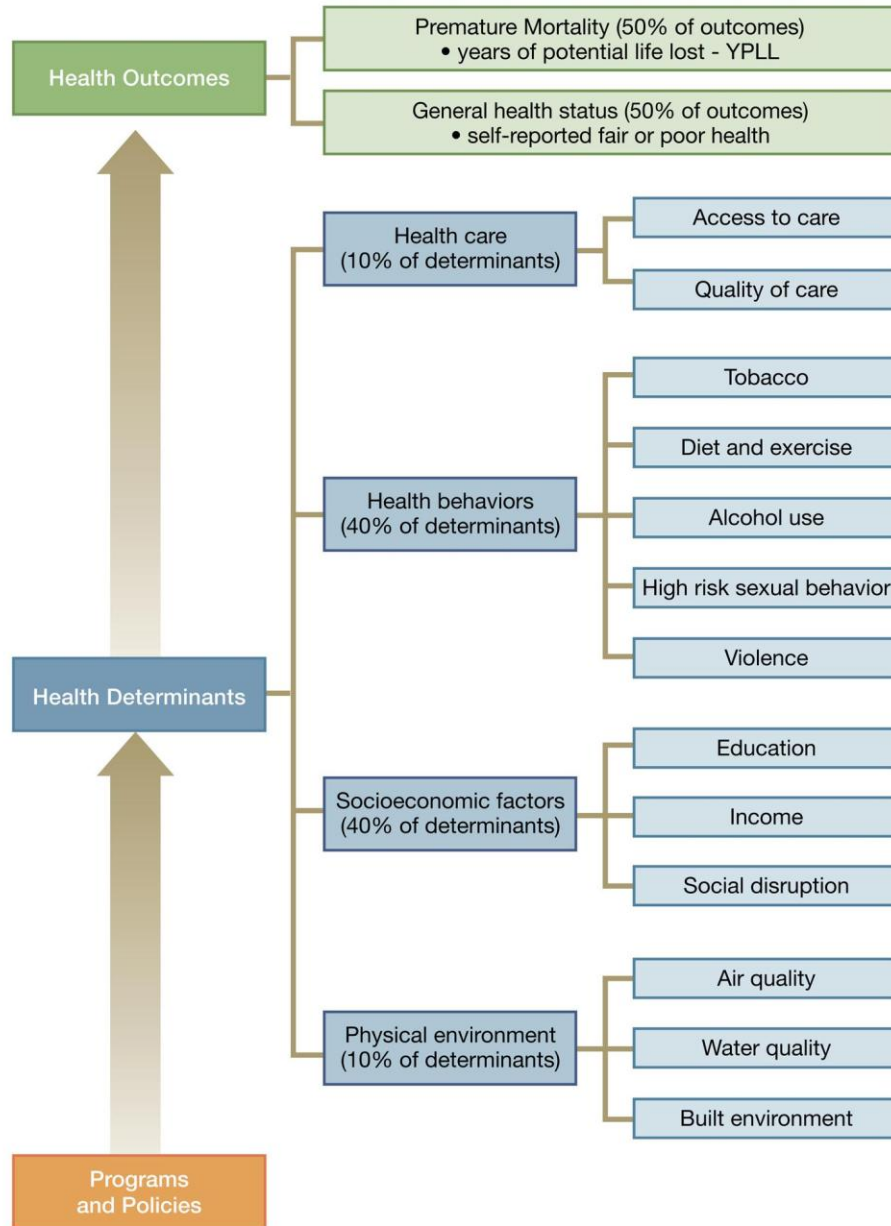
Health Outcomes

Premature Mortality (50% of outcomes)
• years of potential life lost - YPLL

General health status (50% of outcomes)
• self-reported fair or poor health

Health Determinants

Health care
(10% of determinants)

Access to care

Quality of care

Health behaviors
(40% of determinants)

Tobacco

Diet and exercise

Alcohol use

High risk sexual behavior

Violence

Socioeconomic factors
(40% of determinants)

Education

Income

Social disruption

Physical environment
(10% of determinants)

Air quality

Water quality

Built environment

Programs
and Policies